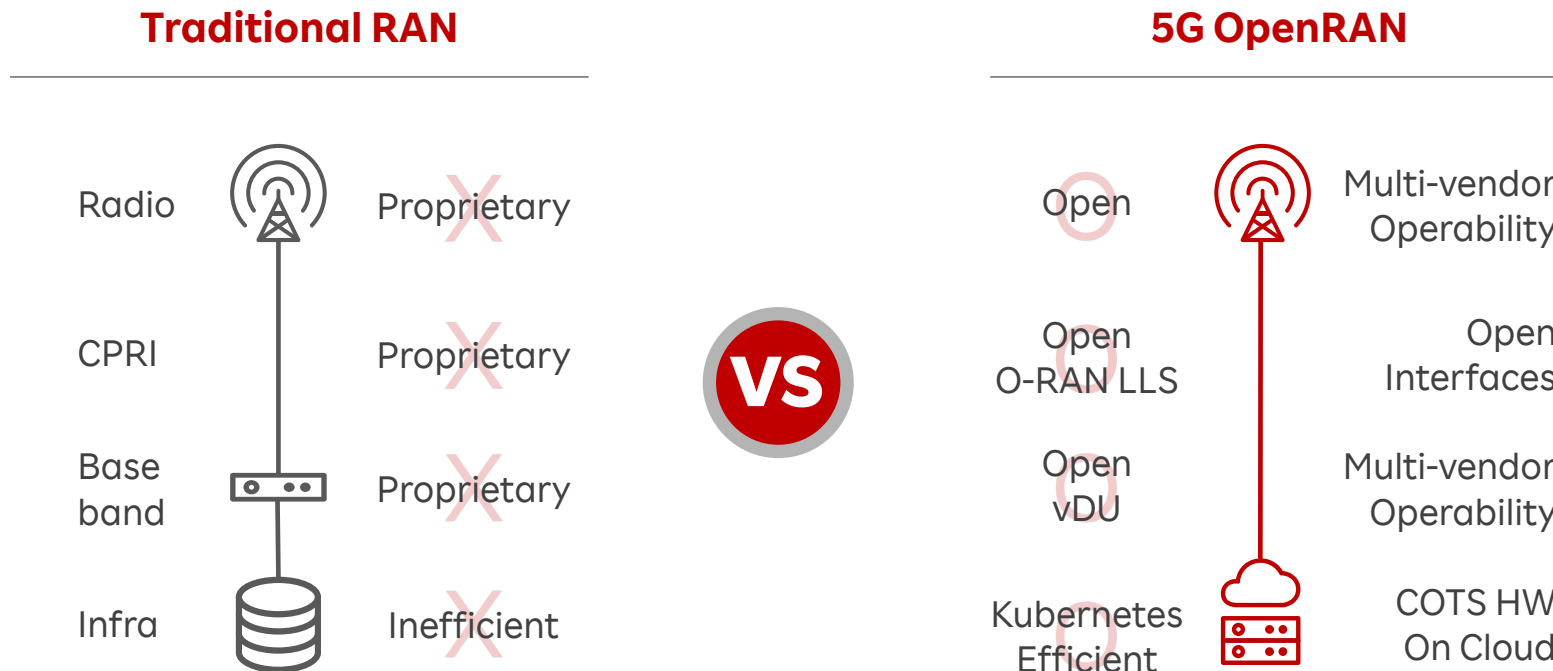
Traditional RAN

Radio
Proprietary

CPRI
Proprietary

Base band
Proprietary

Infra
Inefficient

VS

5G OpenRAN

Open
Multi-vendor Operability

Open O-RAN LLS
Open Interfaces

Open vDU
Multi-vendor Operability

Kubernetes Efficient
COTS HW On Cloud